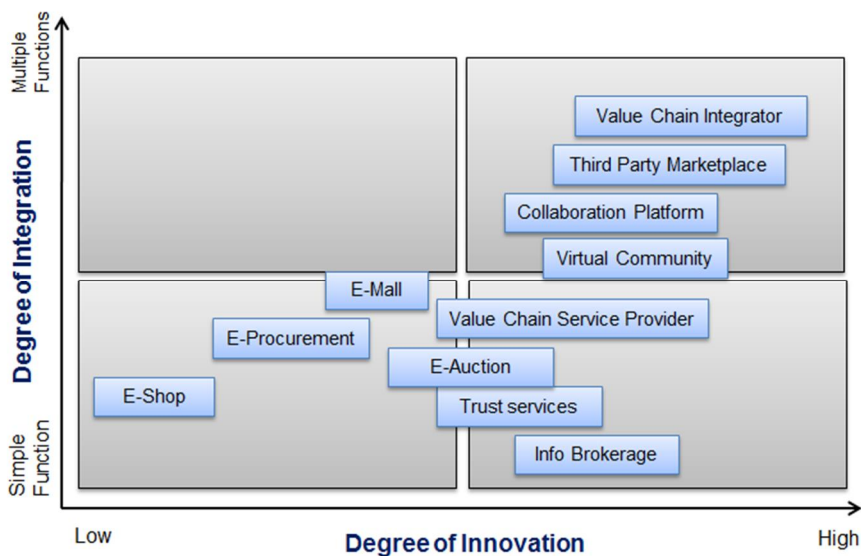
Multiple Functions

Degree of Integration

Simple Function

Value Chain Integrator

Third Party Marketplace

Collaboration Platform

Virtual Community

E-Mall

E-Procurement

Value Chain Service Provider

E-Auction

E-Shop

Trust services

Info Brokerage

Low

Degree of Innovation

High